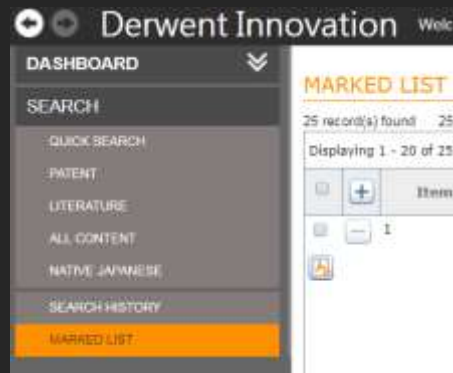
Derwent Innovation Welc

DASHBOARD

SEARCH

QUICK SEARCH

PATENT

LITERATURE

ALL CONTENT

NATIVE JAPANESE

SEARCH HISTORY

MARKED LIST

MARKED LIST

25 record(s) found 25

Displaying 1 - 20 of 25

Item

1